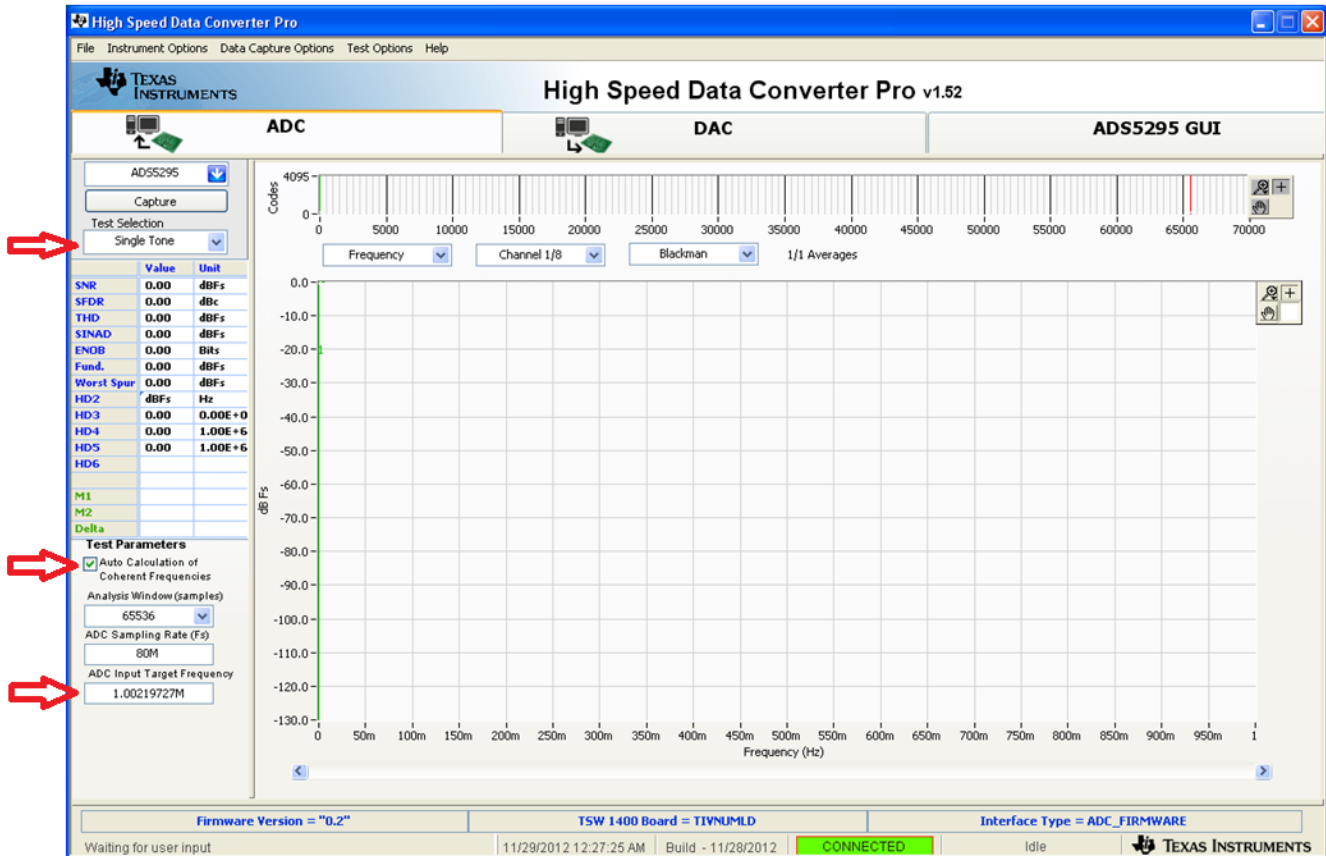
High Speed Data Converter Pro

File Instrument Options Data Capture Options Test Options Help

TEXAS INSTRUMENTS

High Speed Data Converter Pro v1.52

ADC

DAC

ADS5295 GUI

ADS5295

Capture

Test Selection

Single Tone

|  | Value | Unit |
|---|---|---|
| SNR | 0.00 | dBFs |
| SFDR | 0.00 | dBc |
| THD | 0.00 | dBFs |
| SINAD | 0.00 | dBFs |
| ENOB | 0.00 | Bits |
| Fund. | 0.00 | dBFs |
| Worst Spur | 0.00 | dBFs |
| HD2 | dBFs | Hz |
| HD3 | 0.00 | 0.00E+0 |
| HD4 | 0.00 | 1.00E+6 |
| HD5 | 0.00 | 1.00E+6 |
| HD6 |  |  |
| M1 |  |  |
| M2 |  |  |
| Delta |  |  |

Test Parameters

Auto Calculation of Coherent Frequencies

Analysis Window (samples)

65536

ADC Sampling Rate (Fs)

80M

ADC Input Target Frequency

1.00219727M

Codes

4095

0

0 5000 10000 15000 20000 25000 30000 35000 40000 45000 50000 55000 60000 65000 70000

Frequency

Channel 1/8

Blackman

1/1 Averages

0.0 -10.0 -20.0 -30.0 -40.0 -50.0 -60.0 -70.0 -80.0 -90.0 -100.0 -110.0 -120.0 -130.0

dB Fs

0 50m 100m 150m 200m 250m 300m 350m 400m 450m 500m 550m 600m 650m 700m 750m 800m 850m 900m 950m 1

Frequency (Hz)

Firmware Version = "0.2"

TSW 1400 Board = TIVNUMLD

Interface Type = ADC_FIRMWARE

Waiting for user input

11/29/2012 12:27:25 AM

Build - 11/28/2012

CONNECTED

Idle

TEXAS INSTRUMENTS